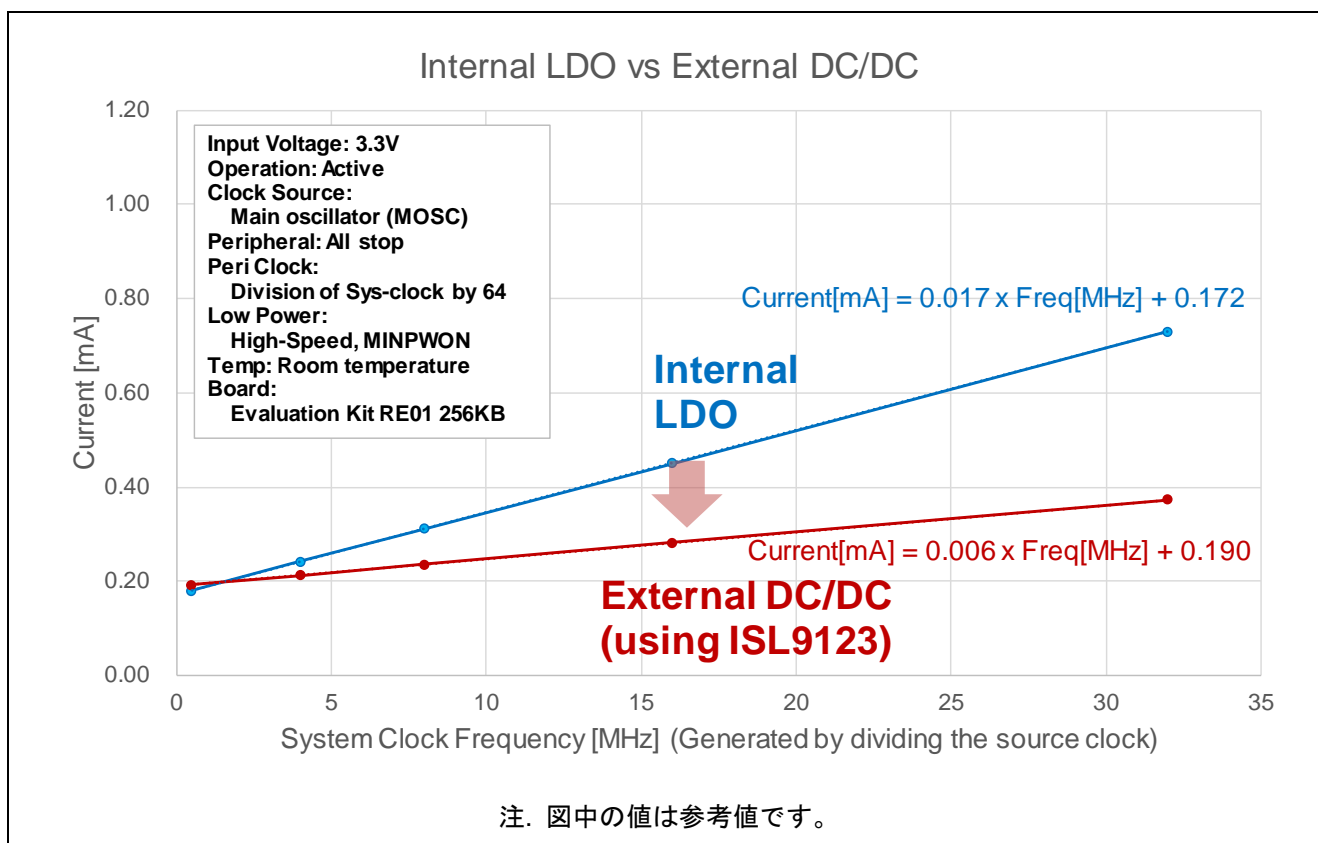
Internal LDO vs External DC/DC

Input Voltage: 3.3V
Operation: Active
Clock Source:
Main oscillator (MOSC)
Peripheral: All stop
Peri Clock:
Division of Sys-clock by 64
Low Power:
High-Speed, MINPWON
Temp: Room temperature
Board:
Evaluation Kit RE01 256KB

Current[mA] = 0.017 x Freq[MHz] + 0.172

Internal LDO

Current[mA] = 0.006 x Freq[MHz] + 0.190

External DC/DC (using ISL9123)

1.20
1.00
0.80
0.60
0.40
0.20
0.00

Current [mA]

0 5 10 15 20 25 30 35

System Clock Frequency [MHz] (Generated by dividing the source clock)

注. 図中の値は参考値です。